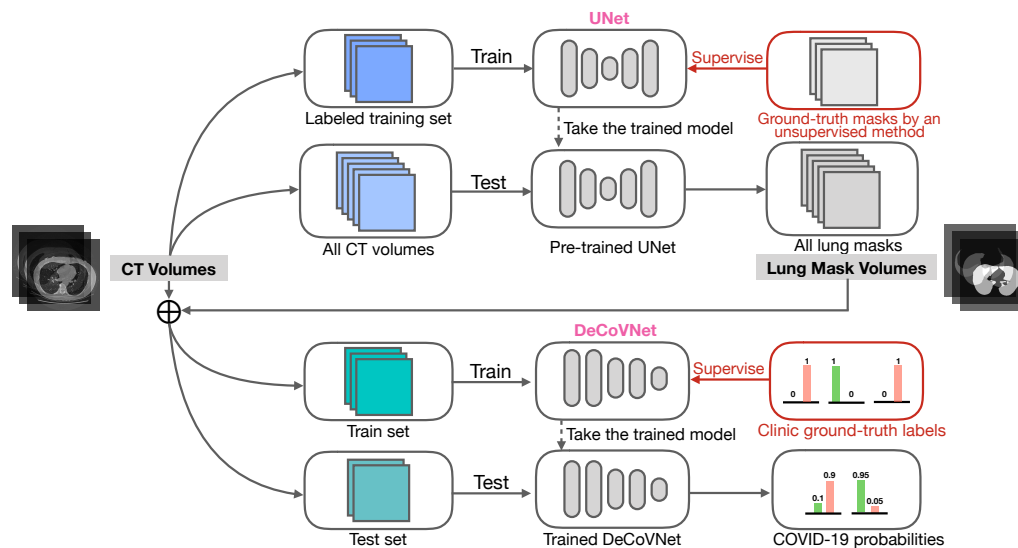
UNet

Train

Supervise

Labeled training set

Take the trained model

Ground-truth masks by an unsupervised method

Test

All CT volumes

Pre-trained UNet

All lung masks

CT Volumes

Lung Mask Volumes

$\oplus$

DeCoVNet

Train

Supervise

0 1 1 0 0 1

Train set

Take the trained model

Clinic ground-truth labels

Test

0.9 0.95

0.1 0.05

Test set

Trained DeCoVNet

COVID-19 probabilities